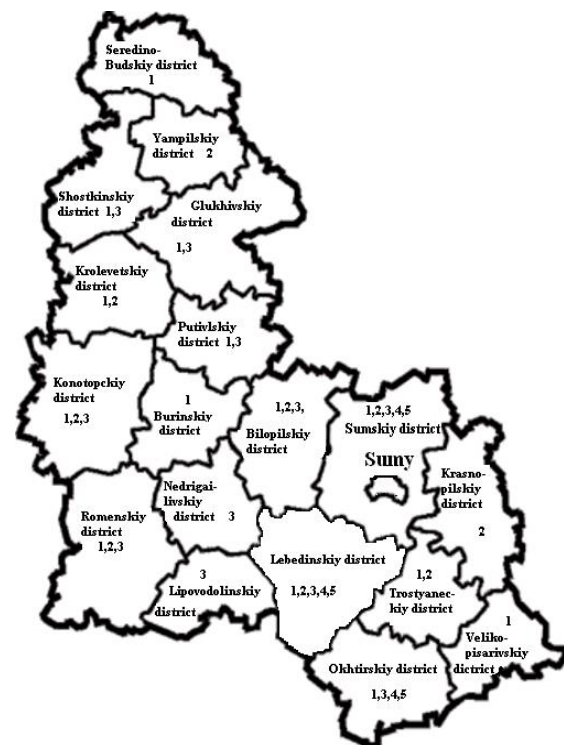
Seredino-Budskiy district
1

Yampilskiy district 2

Shostkinskiy district 1,3

Glukhivskiy district
1,3

Krolevetskiy district
1,2

Putivlskiy district 1,3

Konotopckiy district
1,2,3

1
Burinskiy district

1,2,3,
Bilopilskiy district

1,2,3,4,5
Sumskiy district

Sumy

Krasno-pilskiy district
2

Nedrigai-livskiy district 3

Romenskiy district
1,2,3

Lebedinskiy district
1,2,3,4,5

1,2
Trostyanec-kiy district

3
Lipovodolinskiy district

1
Veliko-pisarivskiy dictrict

Okhtirskiy district
1,3,4,5